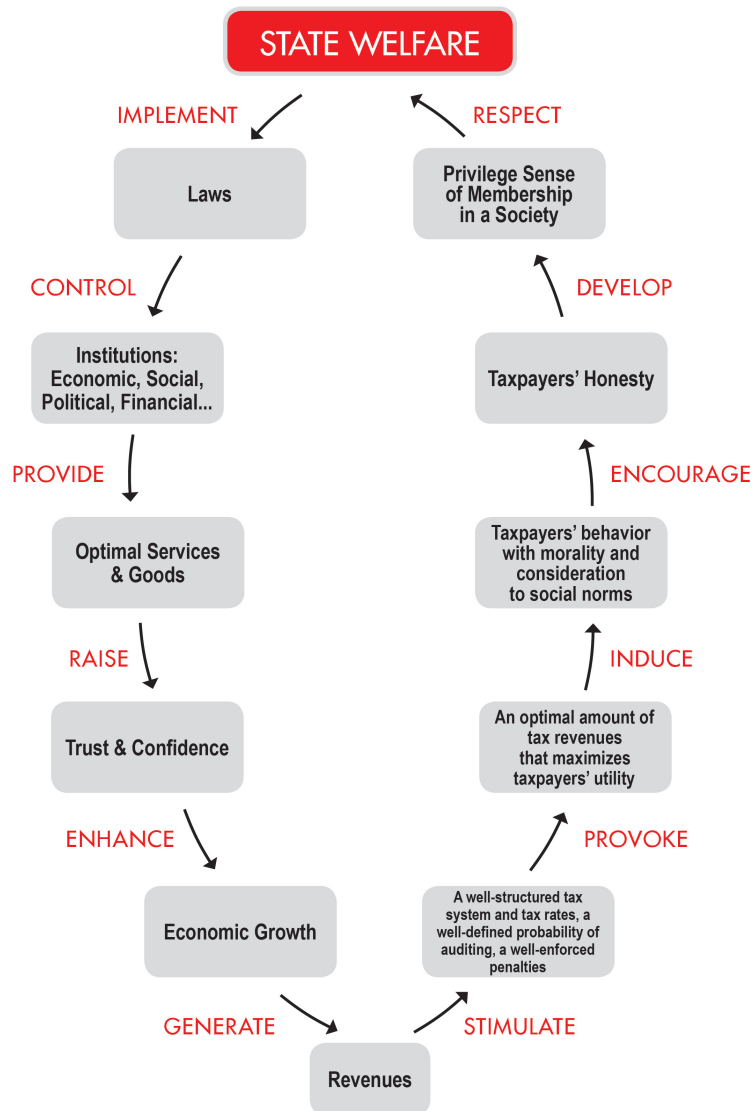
STATE WELFARE

IMPLEMENT

Laws

CONTROL

Institutions: Economic, Social, Political, Financial...

PROVIDE

Optimal Services & Goods

RAISE

Trust & Confidence

ENHANCE

Economic Growth

GENERATE

Revenues

STIMULATE

A well-structured tax system and tax rates, a well-defined probability of auditing, a well-enforced penalties

PROVOKE

An optimal amount of tax revenues that maximizes taxpayers' utility

INDUCE

Taxpayers' behavior with morality and consideration to social norms

ENCOURAGE

Taxpayers' Honesty

DEVELOP

Privilege Sense of Membership in a Society

RESPECT